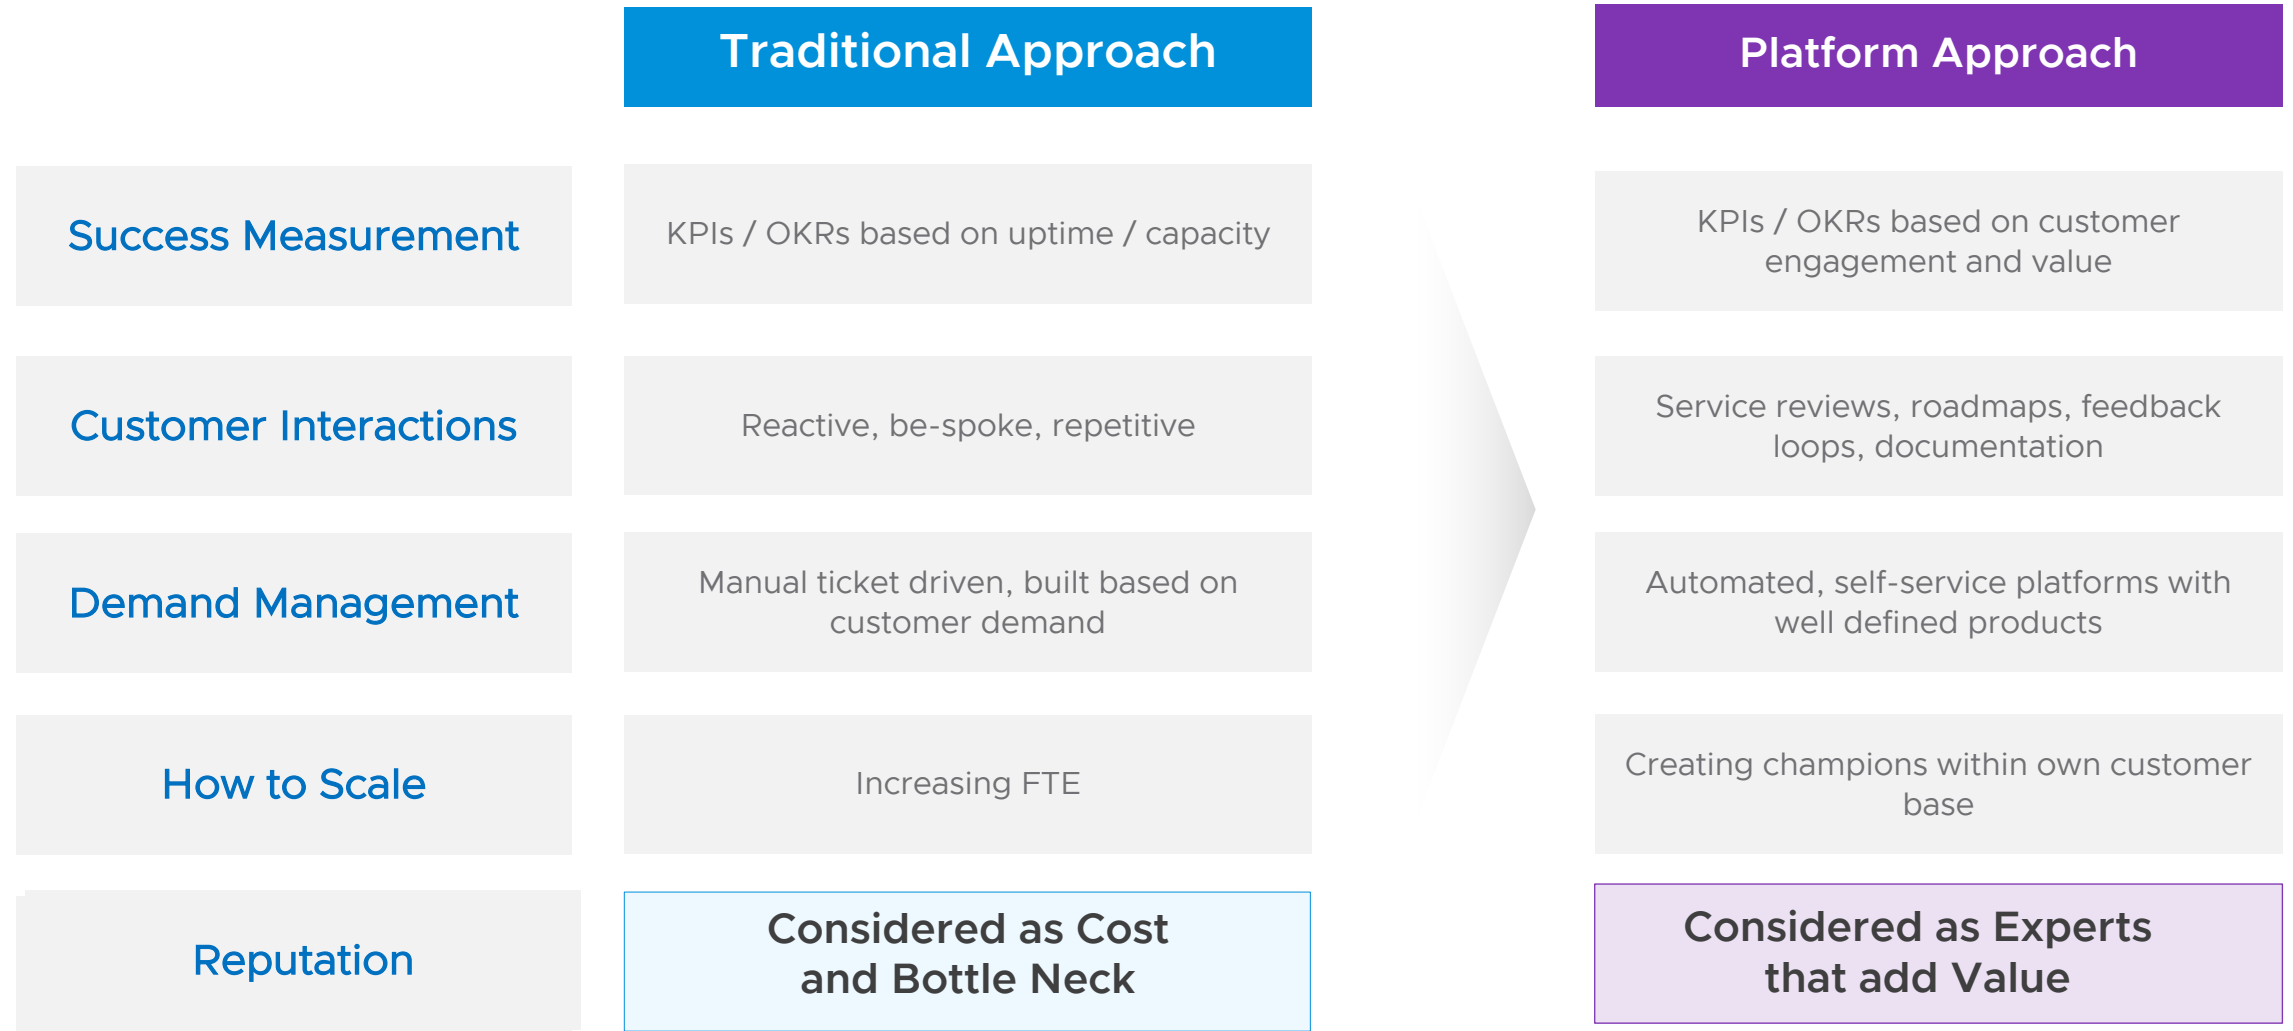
|  | Traditional Approach | Platform Approach |
|---|---|---|
| Success Measurement | KPIs / OKRs based on uptime / capacity | KPIs / OKRs based on customer engagement and value |
| Customer Interactions | Reactive, be-spoke, repetitive | Service reviews, roadmaps, feedback loops, documentation |
| Demand Management | Manual ticket driven, built based on customer demand | Automated, self-service platforms with well defined products |
| How to Scale | Increasing FTE | Creating champions within own customer base |
| Reputation | Considered as Cost and Bottle Neck | Considered as Experts that add Value |